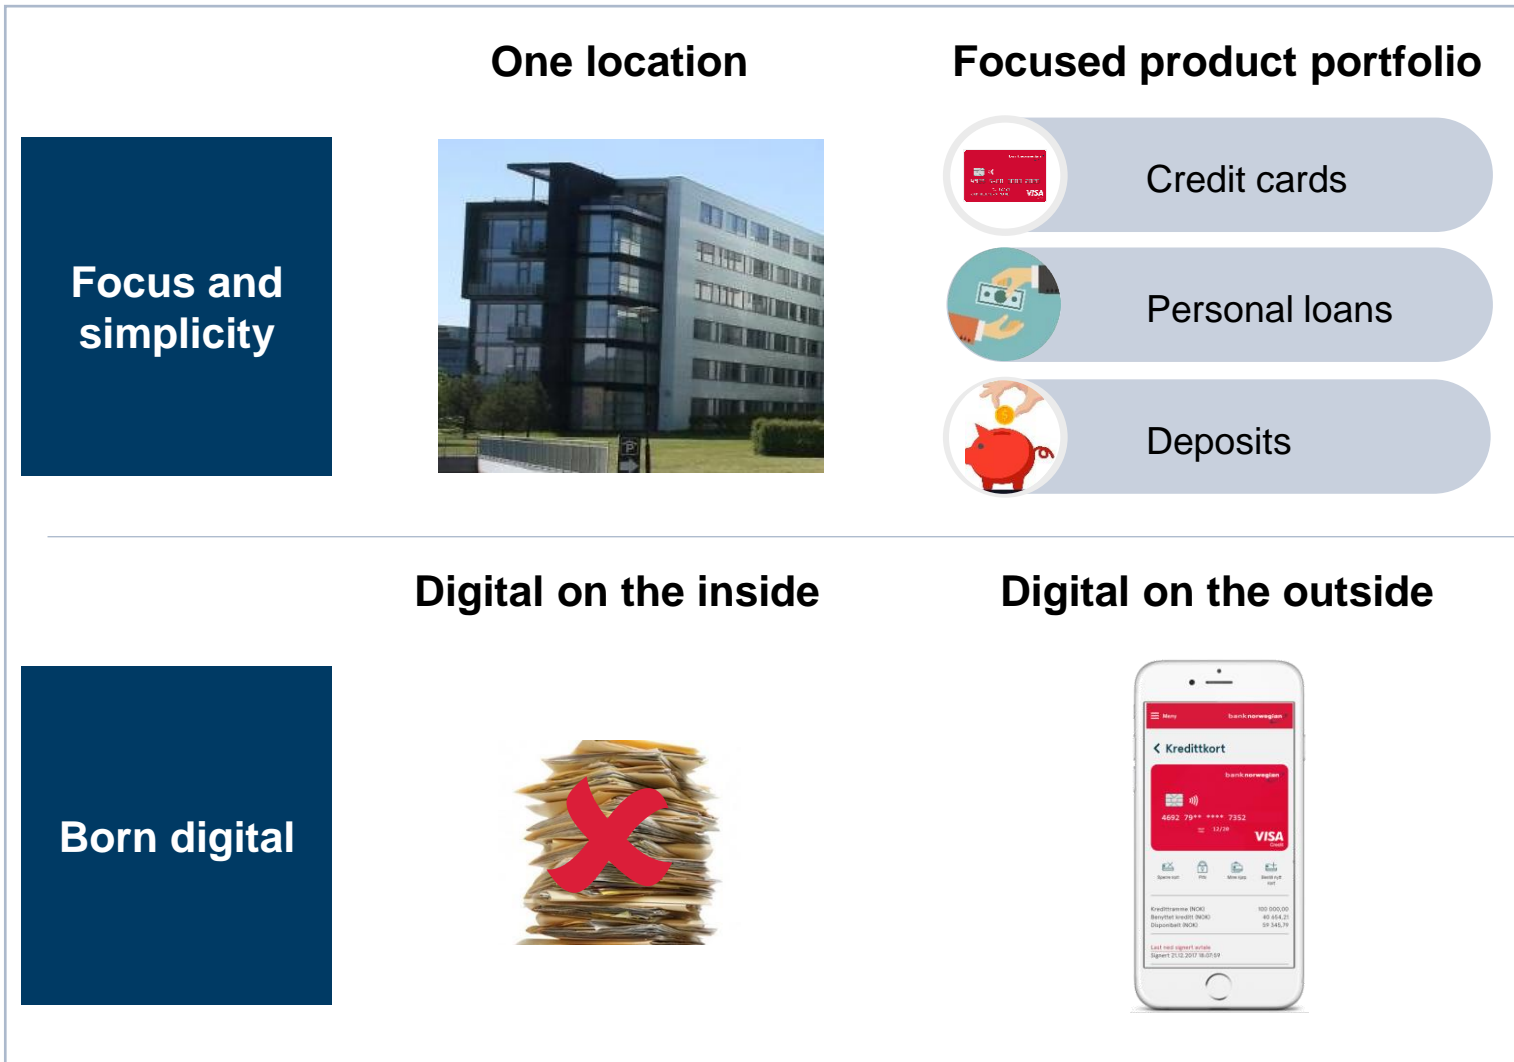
One location

Focused product portfolio

Focus and simplicity

Credit cards

Personal loans

Deposits

Digital on the inside

Digital on the outside

Born digital

Meny

banknorwegian

Kreditkort

banknorwegian

4692 79** **** 7352

12/20

VISA

Kredittramme (NOK)
Benyttet kreditt (NOK)
Disponibelt (NOK)

100 000,00
40 654,21
59 345,79

Last ned signert avtale
Signert 21.12.2017 18:07:59